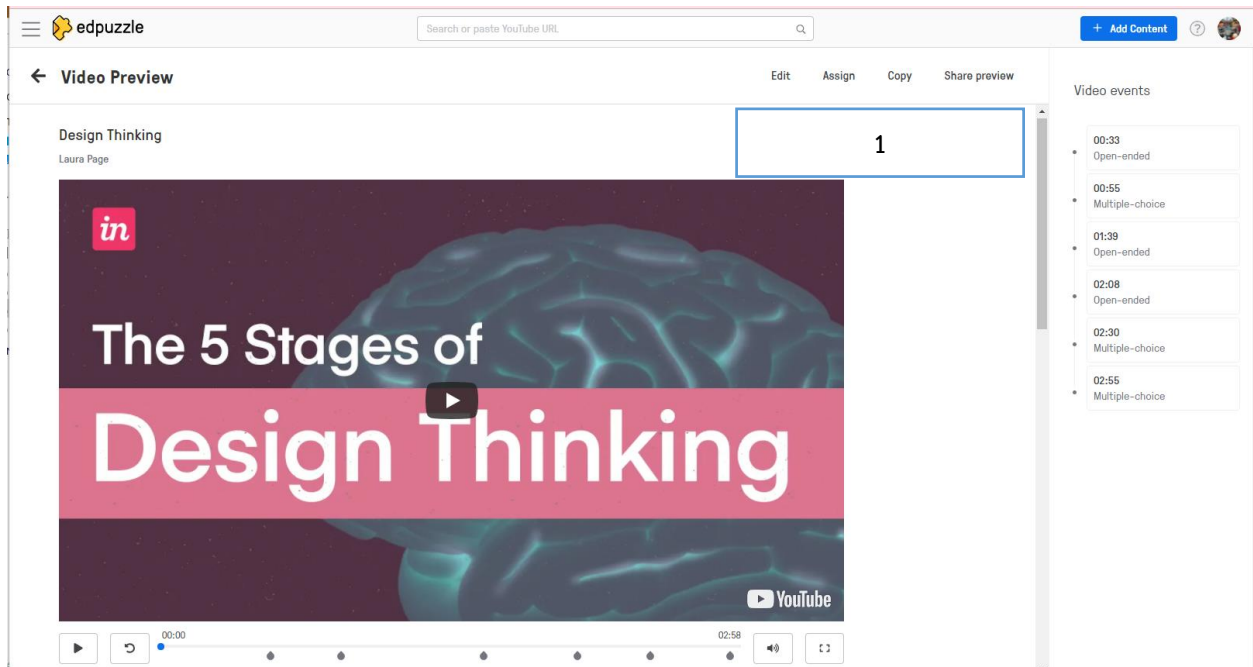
edpuzzle

Search or paste YouTube URL

+ Add Content

← Video Preview

Edit Assign Copy Share preview

Video events

Design Thinking
Laura Page

1

00:33
Open-ended

00:55
Multiple-choice

01:39
Open-ended

02:08
Open-ended

02:30
Multiple-choice

02:55
Multiple-choice

in

The 5 Stages of
Design Thinking

YouTube

00:00

02:58